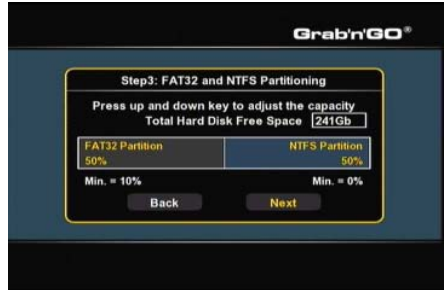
Grab'n'GO®

Step3: FAT32 and NTFS Partitioning

Press up and down key to adjust the capacity
Total Hard Disk Free Space 241Gb

FAT32 Partition
50%

NTFS Partition
50%

Min. = 10%

Min. = 0%

Back

Next